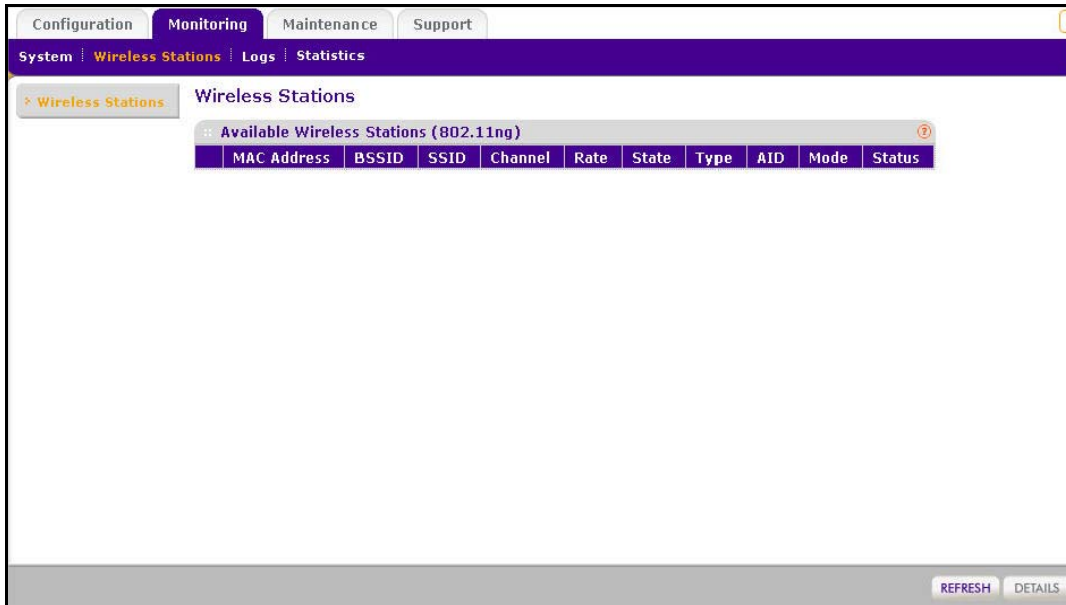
Configuration Monitoring Maintenance Support

System | Wireless Stations | Logs | Statistics

Wireless Stations

Wireless Stations

Available Wireless Stations (802.11ng)

| | MAC Address | BSSID | SSID | Channel | Rate | State | Type | AID | Mode | Status |
|---|---|---|---|---|---|---|---|---|---|---|

REFRESH DETAILS